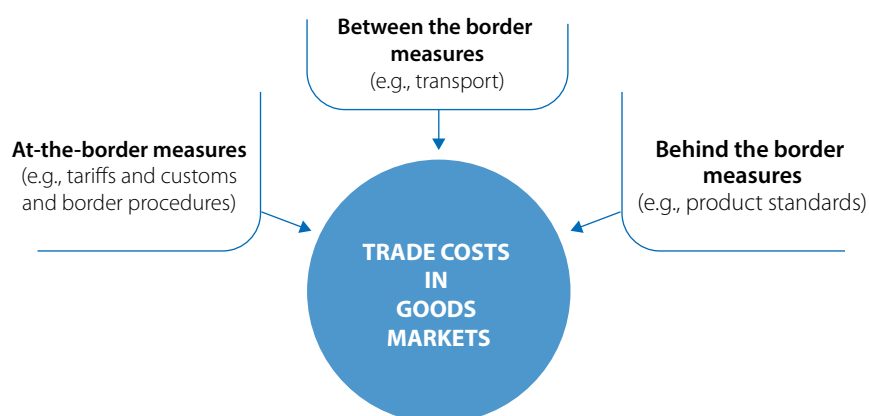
Between the border measures
(e.g., transport)

At-the-border measures
(e.g., tariffs and customs and border procedures)

Behind the border measures
(e.g., product standards)

TRADE COSTS IN GOODS MARKETS